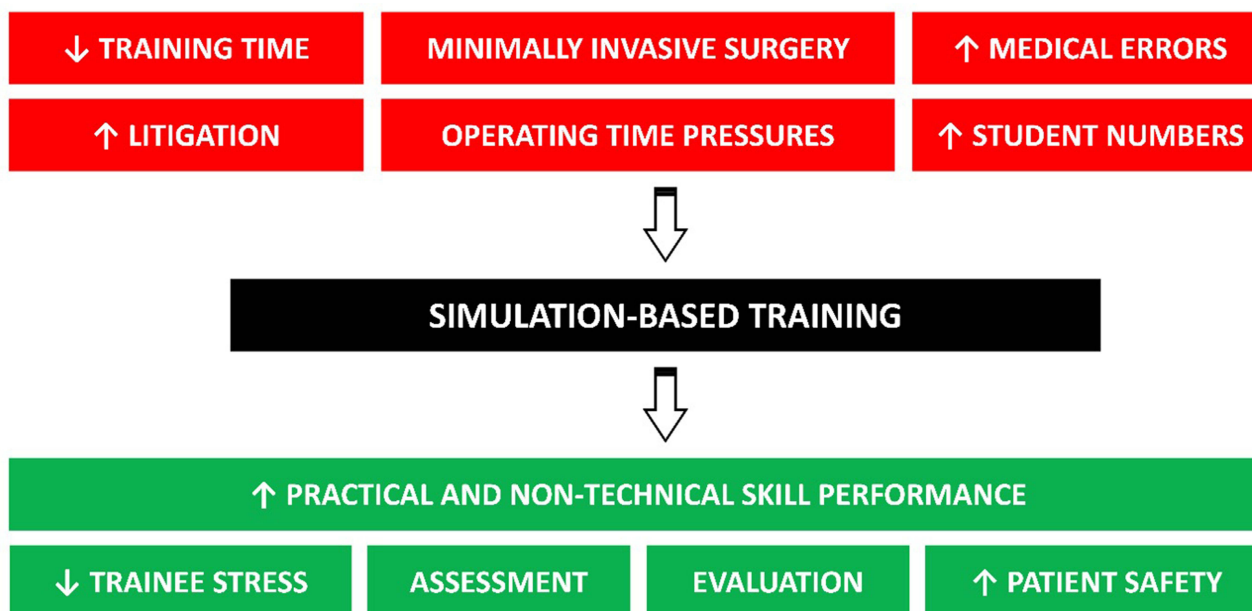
↓ TRAINING TIME

MINIMALLY INVASIVE SURGERY

↑ MEDICAL ERRORS

↑ LITIGATION

OPERATING TIME PRESSURES

↑ STUDENT NUMBERS

SIMULATION-BASED TRAINING

↑ PRACTICAL AND NON-TECHNICAL SKILL PERFORMANCE

↓ TRAINEE STRESS

ASSESSMENT

EVALUATION

↑ PATIENT SAFETY